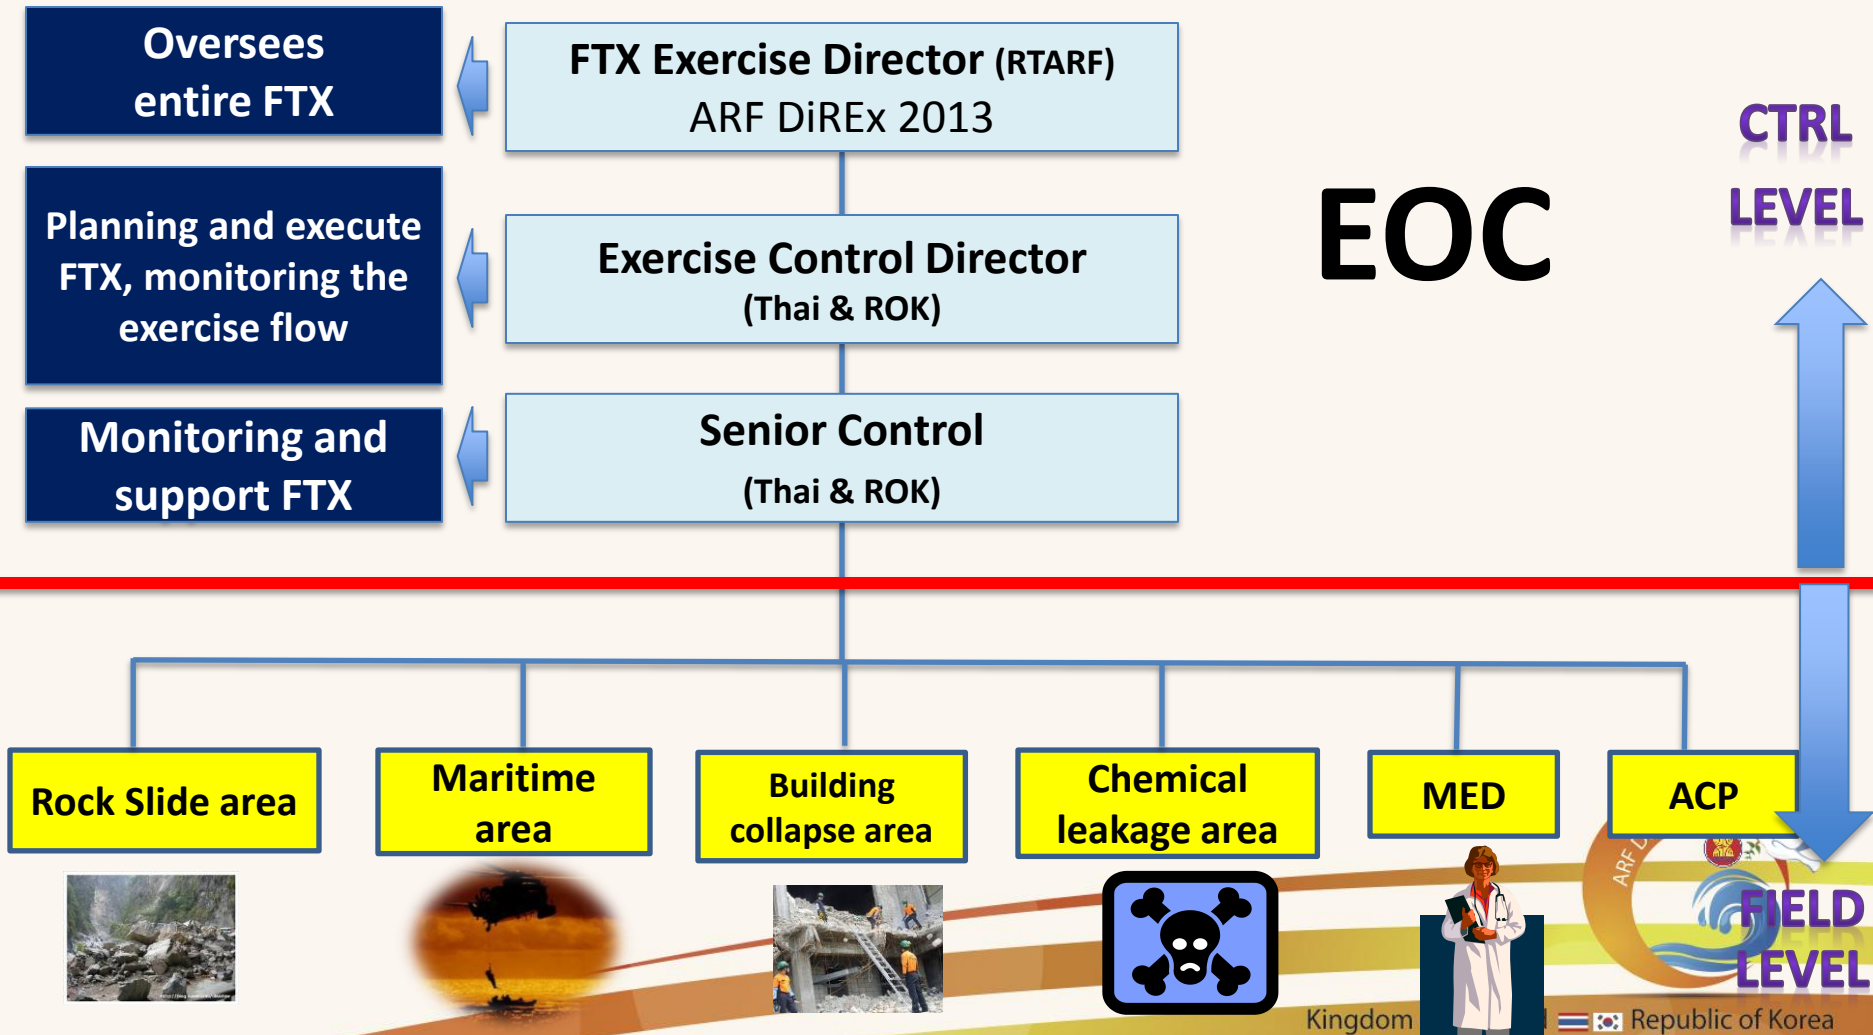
Oversees entire FTX

FTX Exercise Director (RTARF)
ARF DiREx 2013

CTRL
LEVEL

EOC

Planning and execute FTX, monitoring the exercise flow

Exercise Control Director
(Thai & ROK)

Monitoring and support FTX

Senior Control
(Thai & ROK)

Rock Slide area

Maritime area

Building collapse area

Chemical leakage area

MED

ACP

FIELD
LEVEL

ARF D

Kingdom

Republic of Korea